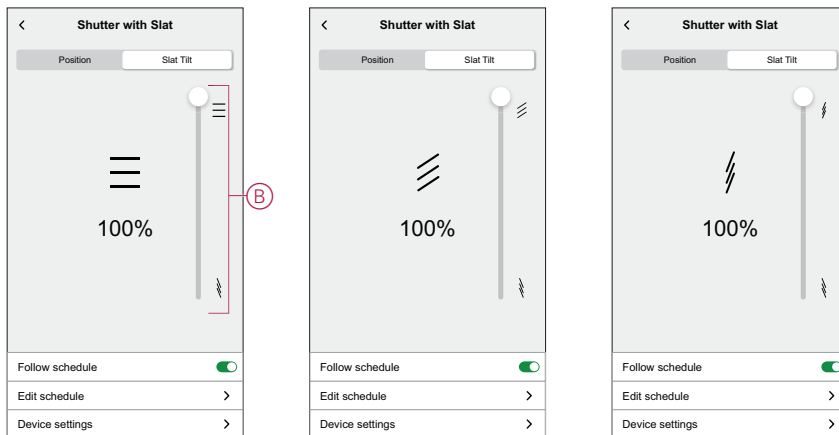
Shutter with Slat

Position
Slat Tilt

100%

B

Follow schedule
Edit schedule
Device settings

Shutter with Slat

Position
Slat Tilt

100%

Follow schedule
Edit schedule
Device settings

Shutter with Slat

Position
Slat Tilt

100%

Follow schedule
Edit schedule
Device settings